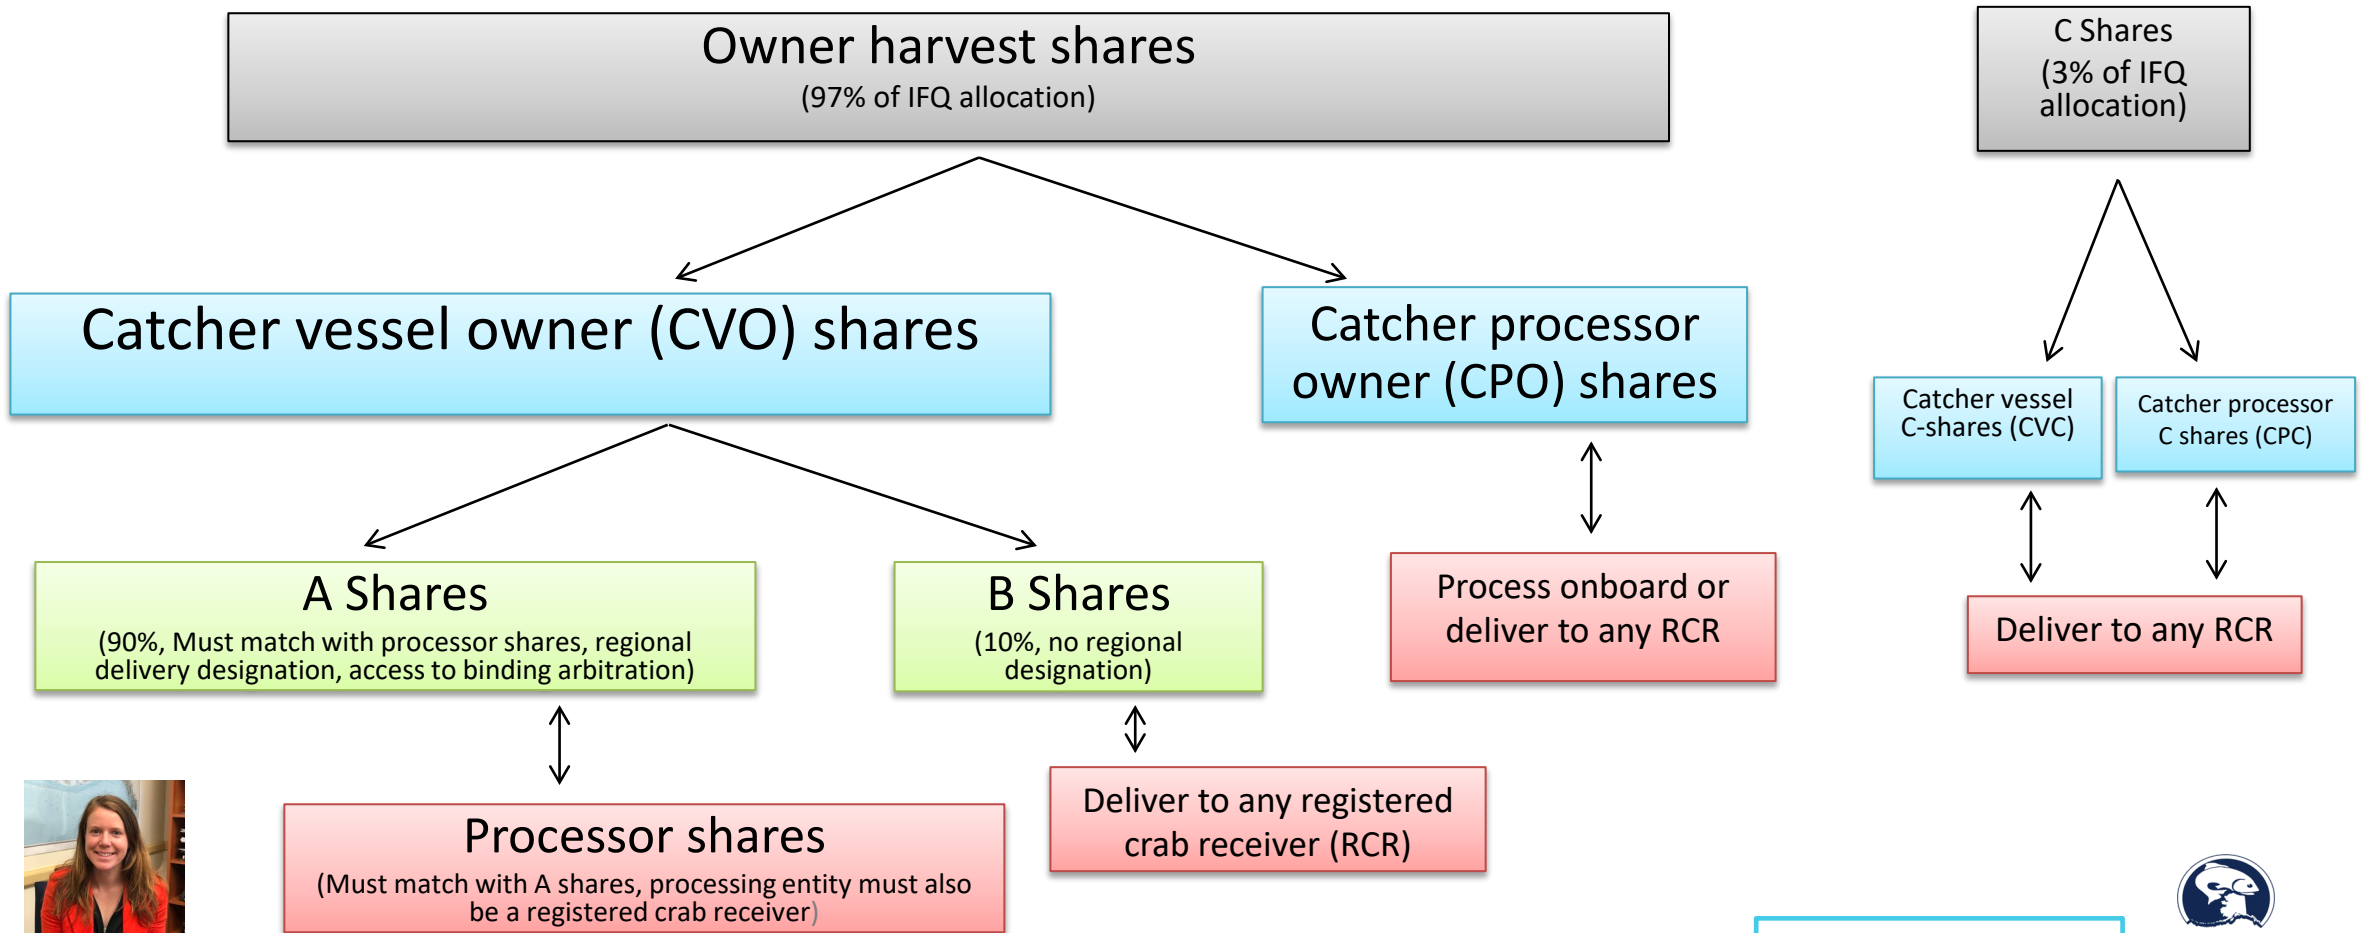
Owner harvest shares
(97% of IFQ allocation)

C Shares
(3% of IFQ allocation)

Catcher vessel owner (CVO) shares

Catcher processor owner (CPO) shares

Catcher vessel C-shares (CVC)

Catcher processor C shares (CPC)

A Shares
(90%, Must match with processor shares, regional delivery designation, access to binding arbitration)

B Shares
(10%, no regional designation)

Process onboard or deliver to any RCR

Deliver to any RCR

Processor shares
(Must match with A shares, processing entity must also be a registered crab receiver)

Deliver to any registered crab receiver (RCR)